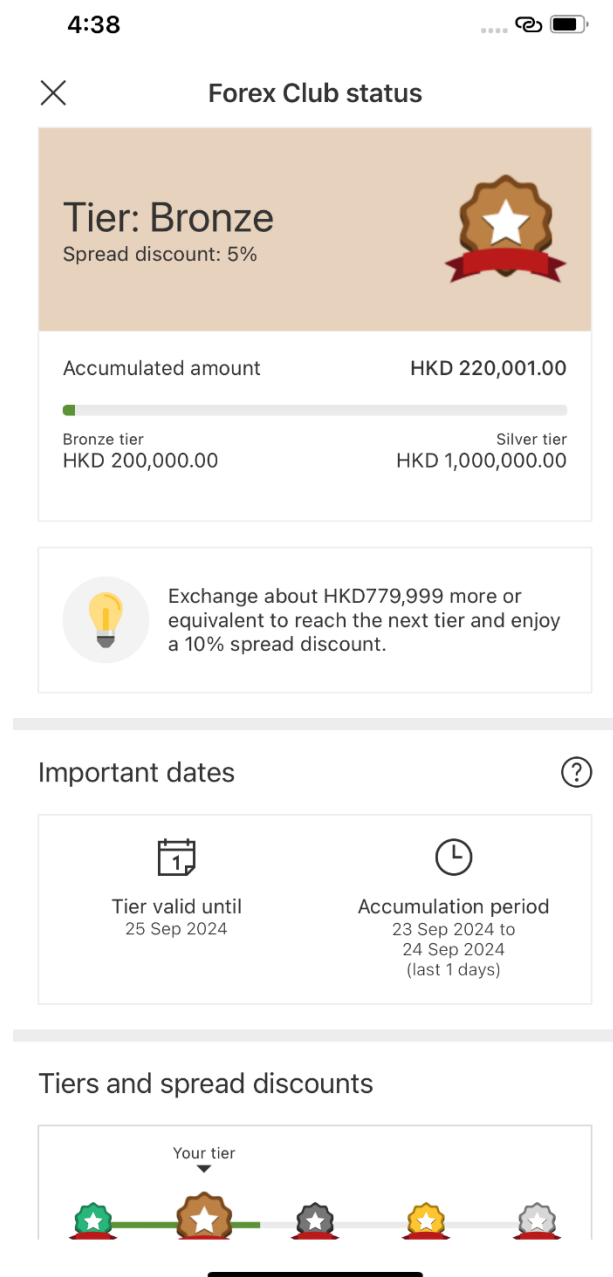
4:38

Forex Club status

Tier: Bronze
Spread discount: 5%

Accumulated amount
HKD 220,001.00

Bronze tier
HKD 200,000.00

Silver tier
HKD 1,000,000.00

Exchange about HKD779,999 more or equivalent to reach the next tier and enjoy a 10% spread discount.

Important dates

1

Tier valid until
25 Sep 2024

Accumulation period
23 Sep 2024 to
24 Sep 2024
(last 1 days)

Tiers and spread discounts

Your tier